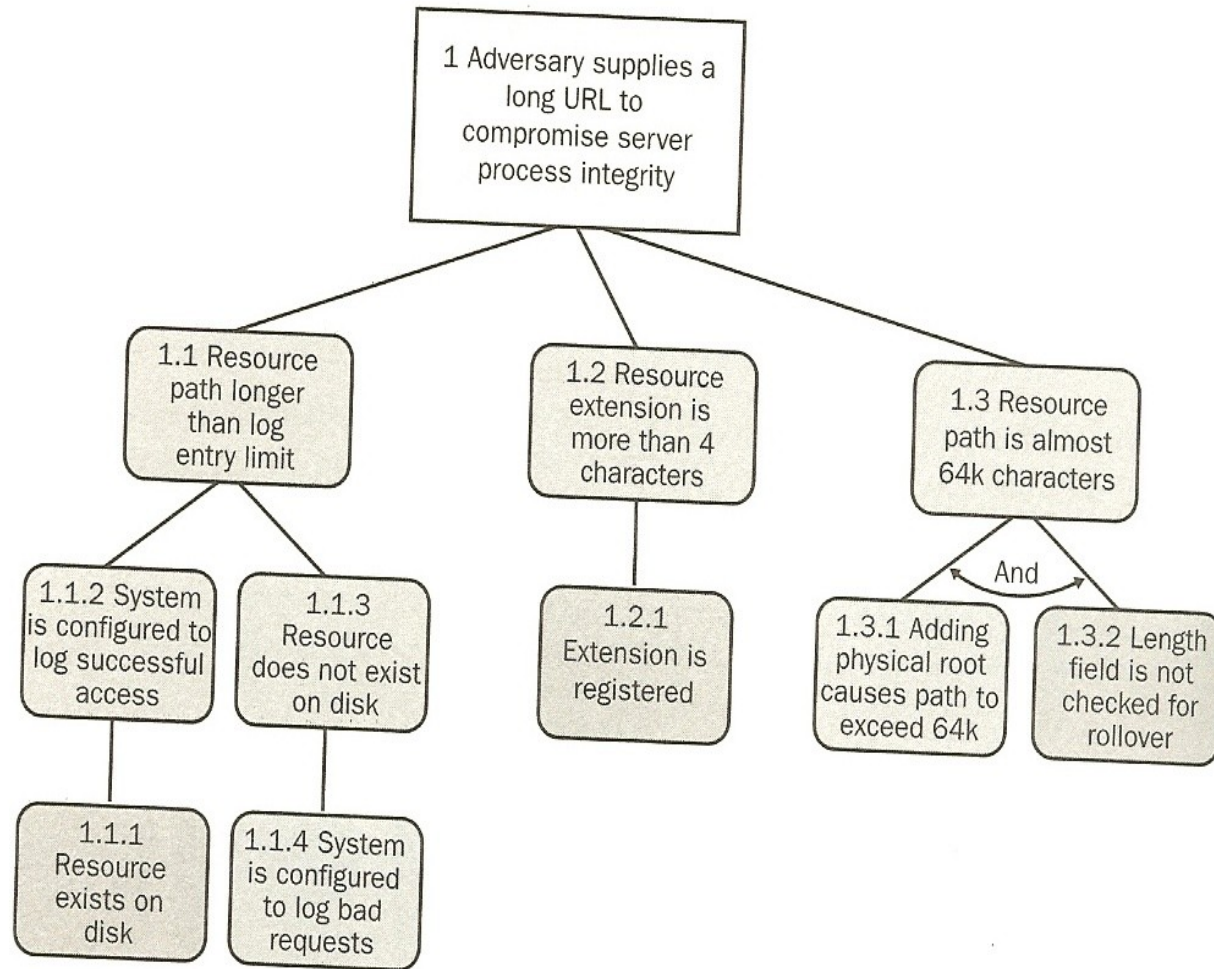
1 Adversary supplies a long URL to compromise server process integrity

1.1 Resource path longer than log entry limit

1.2 Resource extension is more than 4 characters

1.3 Resource path is almost 64k characters

1.1.2 System is configured to log successful access

1.1.3 Resource does not exist on disk

1.2.1 Extension is registered

And

1.3.1 Adding physical root causes path to exceed 64k

1.3.2 Length field is not checked for rollover

1.1.1 Resource exists on disk

1.1.4 System is configured to log bad requests